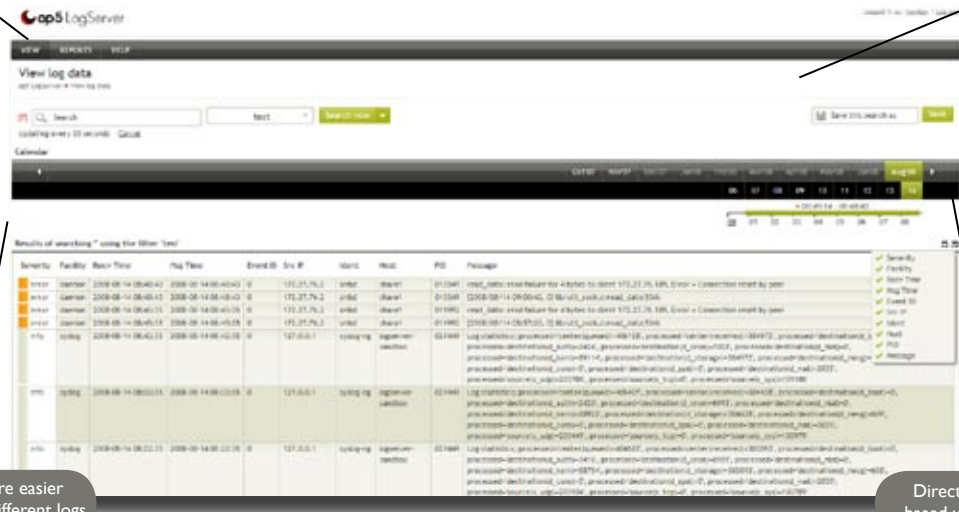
op5 LogServer

VIEW REPORTS HELP

View log data

Search

Search now

Save this search as

Save

Calendar

Results of searching * using the filter 'tmi'

| Severity | Facility | Recv Time | Msg Time | Event ID | Src IP | Ident | Host | PID | Message |
|---|---|---|---|---|---|---|---|---|---|
| error | daemon | | | 0 | | | | | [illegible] |
| error | daemon | | | 0 | | | | | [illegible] |
| error | daemon | | | 0 | | | | | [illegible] |
| error | daemon | | | 0 | | | | | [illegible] |
| info | syslog | | | 0 | 127.0.0.1 | syslog-ng | | | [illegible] |
| info | syslog | | | 0 | 127.0.0.1 | syslog-ng | | | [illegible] |
| info | syslog | | | 0 | 127.0.0.1 | syslog-ng | | | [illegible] |

Severity
Facility
Recv Time
Msg Time
Event ID
Src IP
Ident
Host
PID
Message

re easier
fferent logs

Direct
based